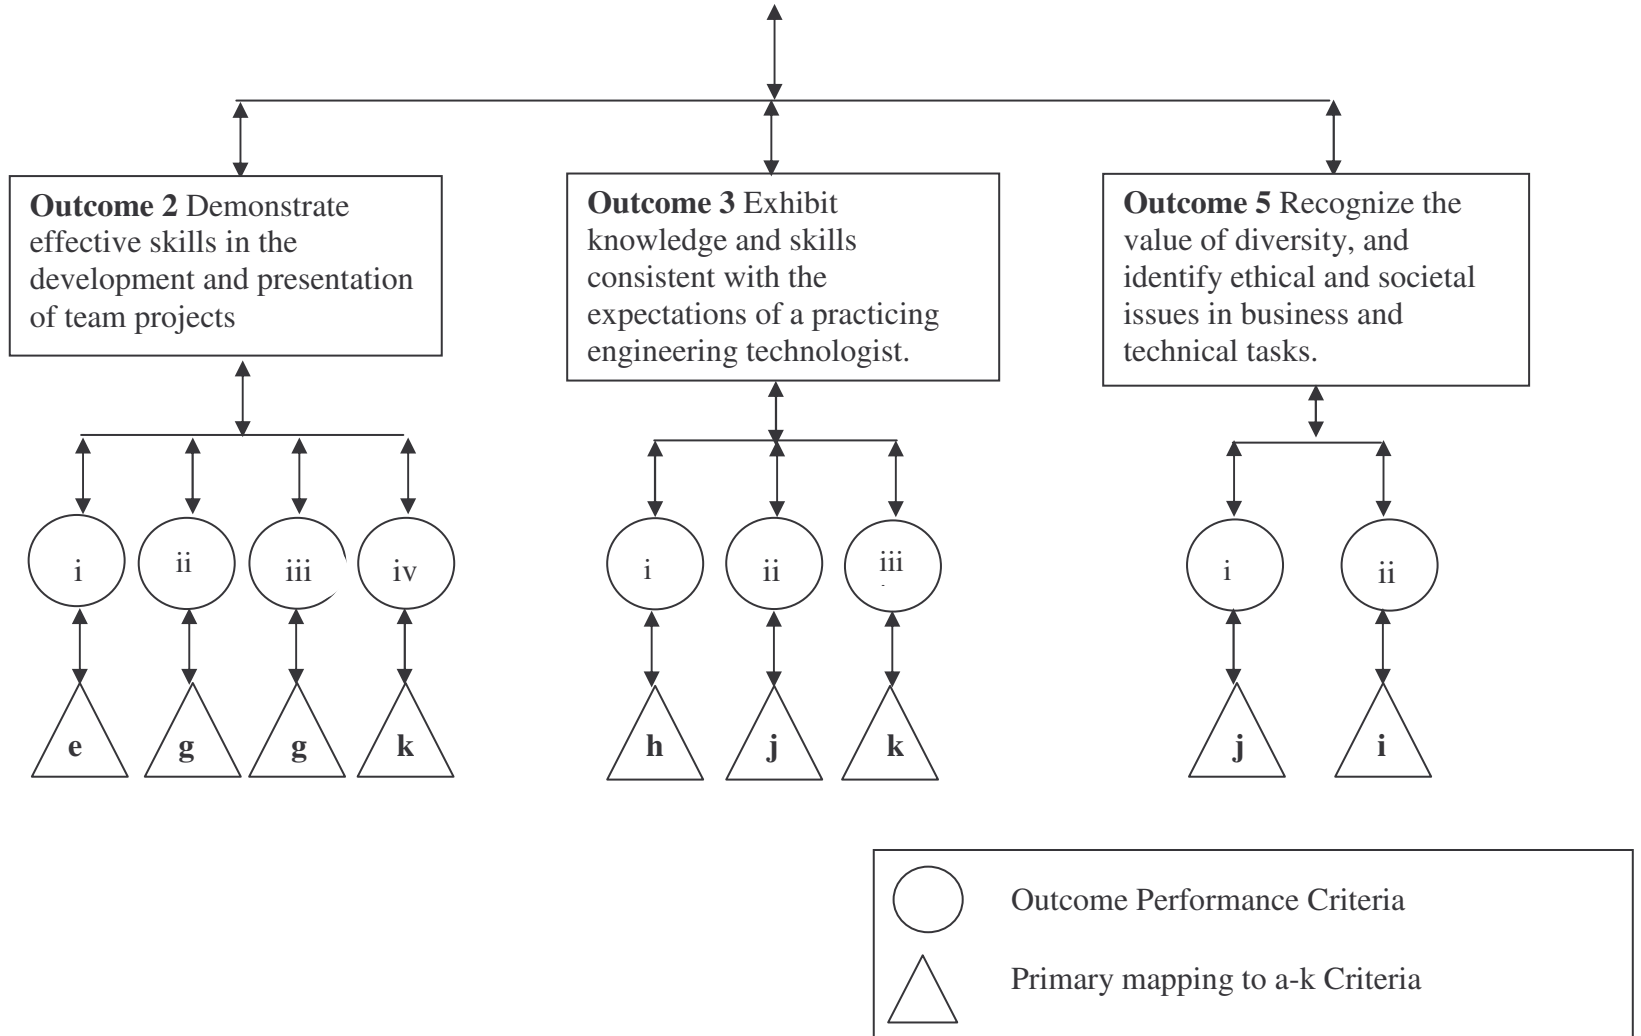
**Outcome 2** Demonstrate effective skills in the development and presentation of team projects

**Outcome 3** Exhibit knowledge and skills consistent with the expectations of a practicing engineering technologist.

**Outcome 5** Recognize the value of diversity, and identify ethical and societal issues in business and technical tasks.

i ii iii iv

**e** **g** **g** **k**

i ii iii

**h** **j** **k**

i ii

**j** **i**

Outcome Performance Criteria

Primary mapping to a-k Criteria